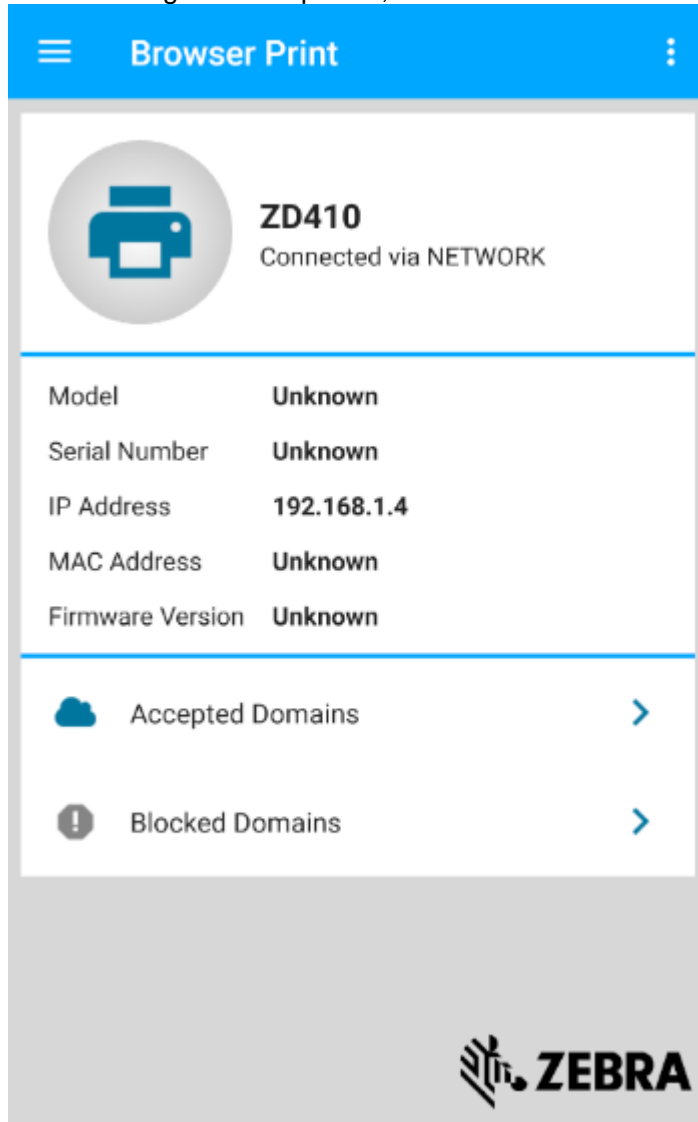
Browser Print

ZD410
Connected via NETWORK

| | |
|---|---|
| Model | Unknown |
| Serial Number | Unknown |
| IP Address | 192.168.1.4 |
| MAC Address | Unknown |
| Firmware Version | Unknown |

Accepted Domains

Blocked Domains

ZEBRA